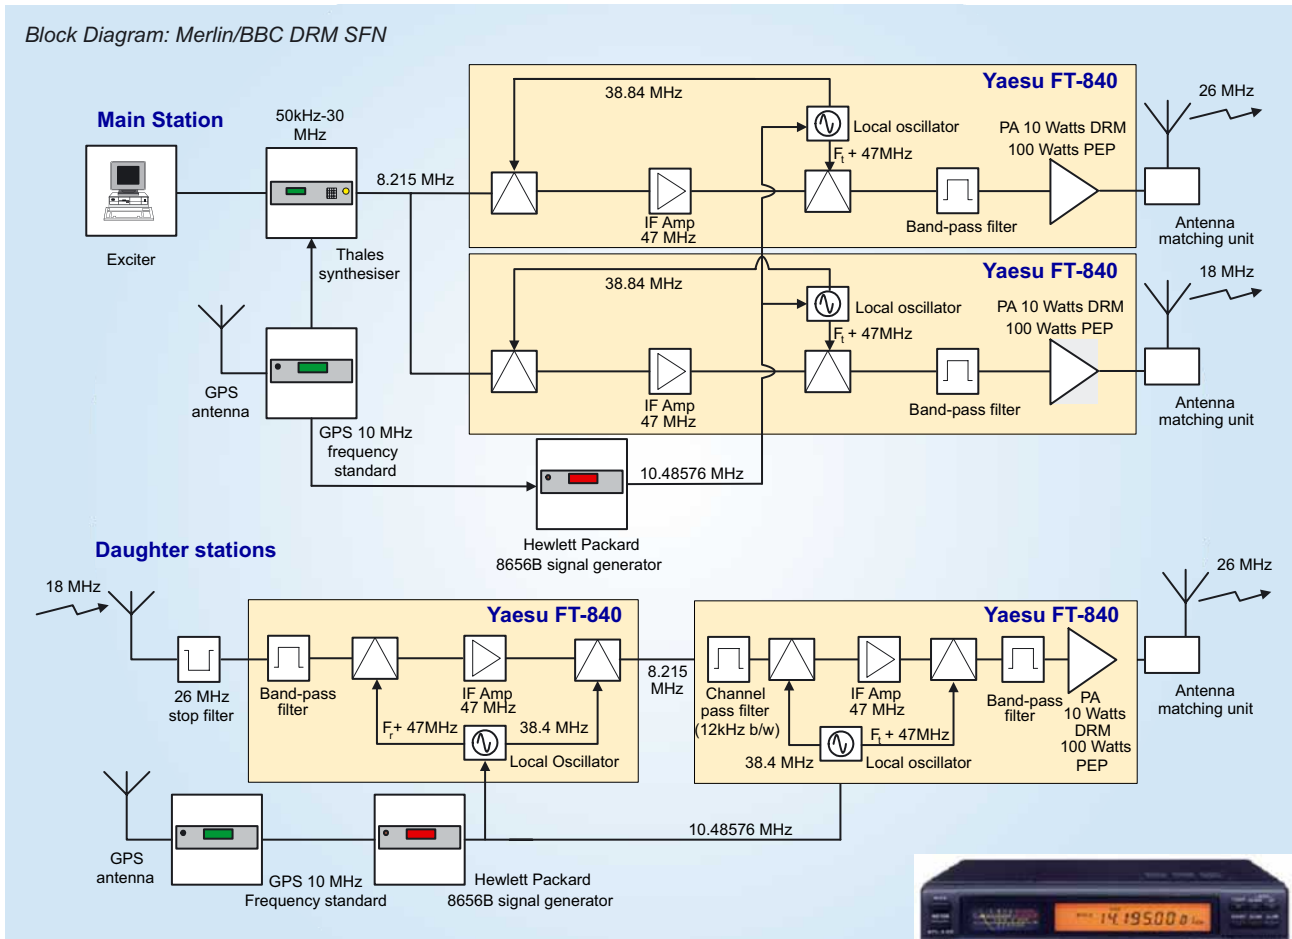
Block Diagram: Merlin/BBC DRM SFN

Main Station

Exciter

50kHz-30 MHz

Thales synthesiser

8.215 MHz

GPS antenna

GPS 10 MHz frequency standard

Yaesu FT-840

38.84 MHz

Local oscillator

$F_t$ + 47MHz

IF Amp 47 MHz

Band-pass filter

PA 10 Watts DRM 100 Watts PEP

26 MHz

Antenna matching unit

Yaesu FT-840

38.84 MHz

Local oscillator

$F_t$ + 47MHz

IF Amp 47 MHz

Band-pass filter

PA 10 Watts DRM 100 Watts PEP

18 MHz

Antenna matching unit

10.48576 MHz

Hewlett Packard 8656B signal generator

Daughter stations

18 MHz

26 MHz stop filter

Yaesu FT-840

Band-pass filter

IF Amp 47 MHz

$F_r$+ 47MHz

38.4 MHz

Local Oscillator

8.215 MHz

Yaesu FT-840

Channel pass filter (12kHz b/w)

IF Amp 47 MHz

$F_t$ + 47MHz

38.4 MHz

Local oscillator

Band-pass filter

PA 10 Watts DRM 100 Watts PEP

26 MHz

Antenna matching unit

GPS antenna

GPS 10 MHz Frequency standard

Hewlett Packard 8656B signal generator

10.48576 MHz

14.195.00